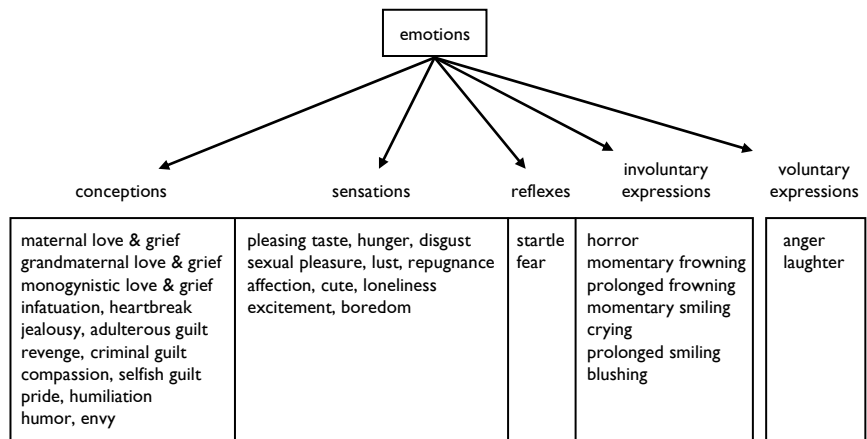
emotions

conceptions

sensations

reflexes

involuntary expressions

voluntary expressions

maternal love & grief
grandmaternal love & grief
monogynistic love & grief
infatuation, heartbreak
jealousy, adulterous guilt
revenge, criminal guilt
compassion, selfish guilt
pride, humiliation
humor, envy

pleasing taste, hunger, disgust
sexual pleasure, lust, repugnance
affection, cute, loneliness
excitement, boredom

startle
fear

horror
momentary frowning
prolonged frowning
momentary smiling
crying
prolonged smiling
blushing

anger
laughter